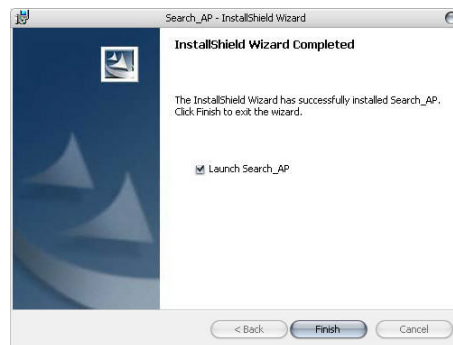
Search_AP - InstallShield Wizard

InstallShield Wizard Completed

The InstallShield Wizard has successfully installed Search_AP. Click Finish to exit the wizard.

Launch Search_AP

< Back
Finish
Cancel